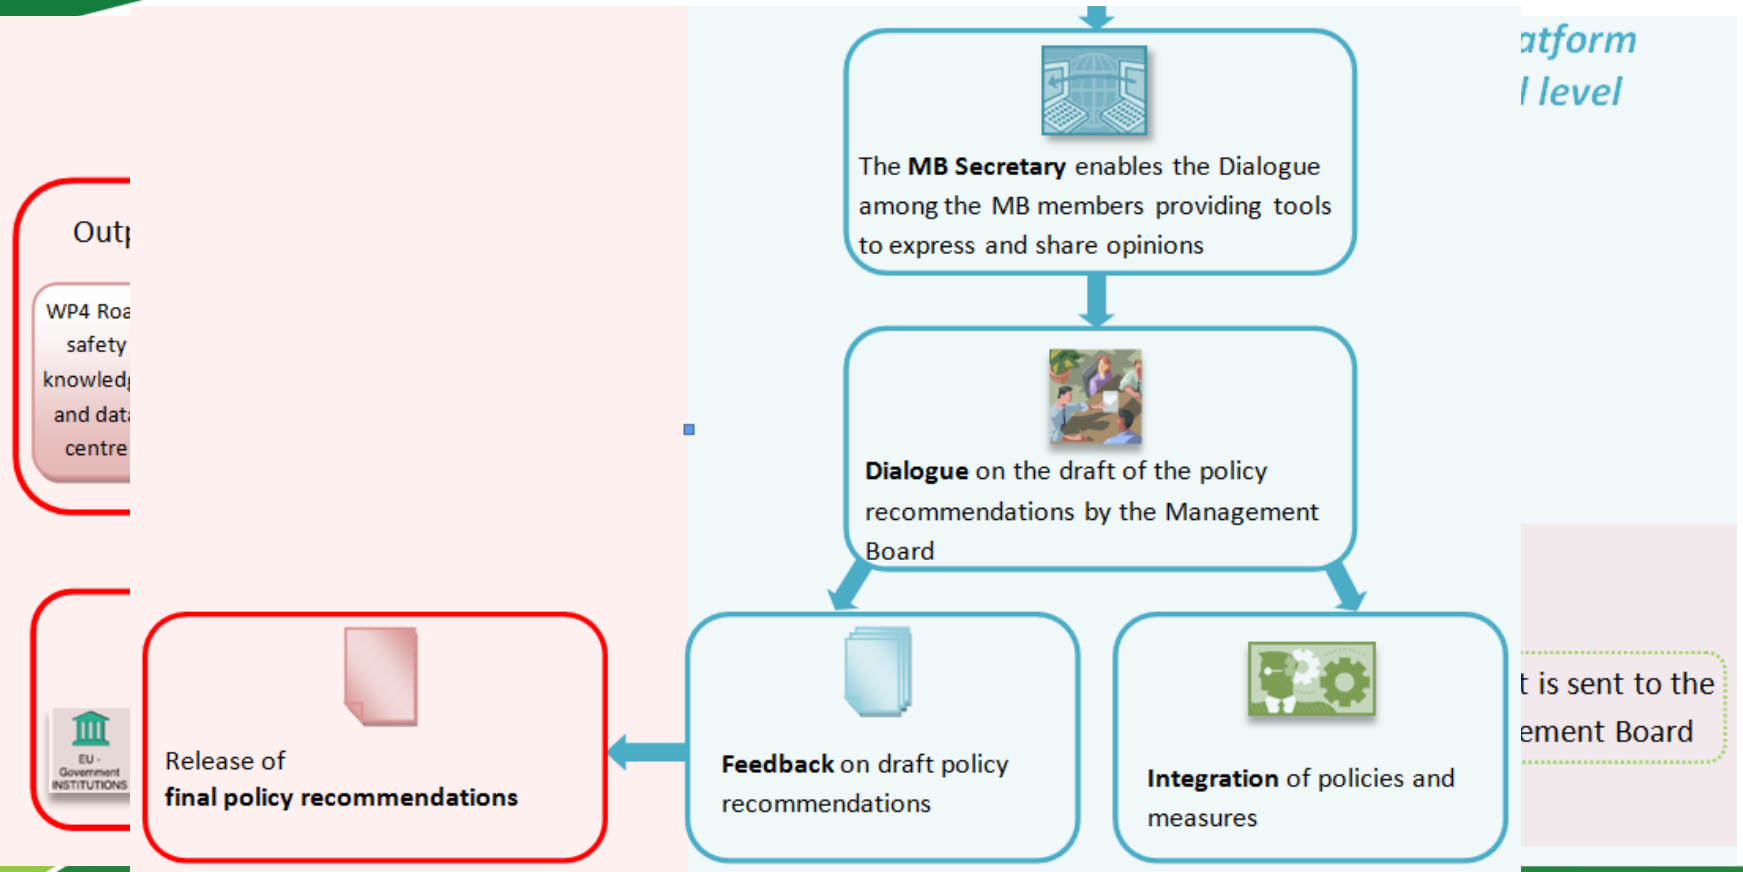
atform
l level

Outp

WP4 Roa safety knowled and data centre

EU - Government INSTITUTIONS

The **MB Secretary** enables the Dialogue among the MB members providing tools to express and share opinions

**Dialogue** on the draft of the policy recommendations by the Management Board

t is sent to the ement Board

Release of **final policy recommendations**

**Feedback** on draft policy recommendations

**Integration** of policies and measures